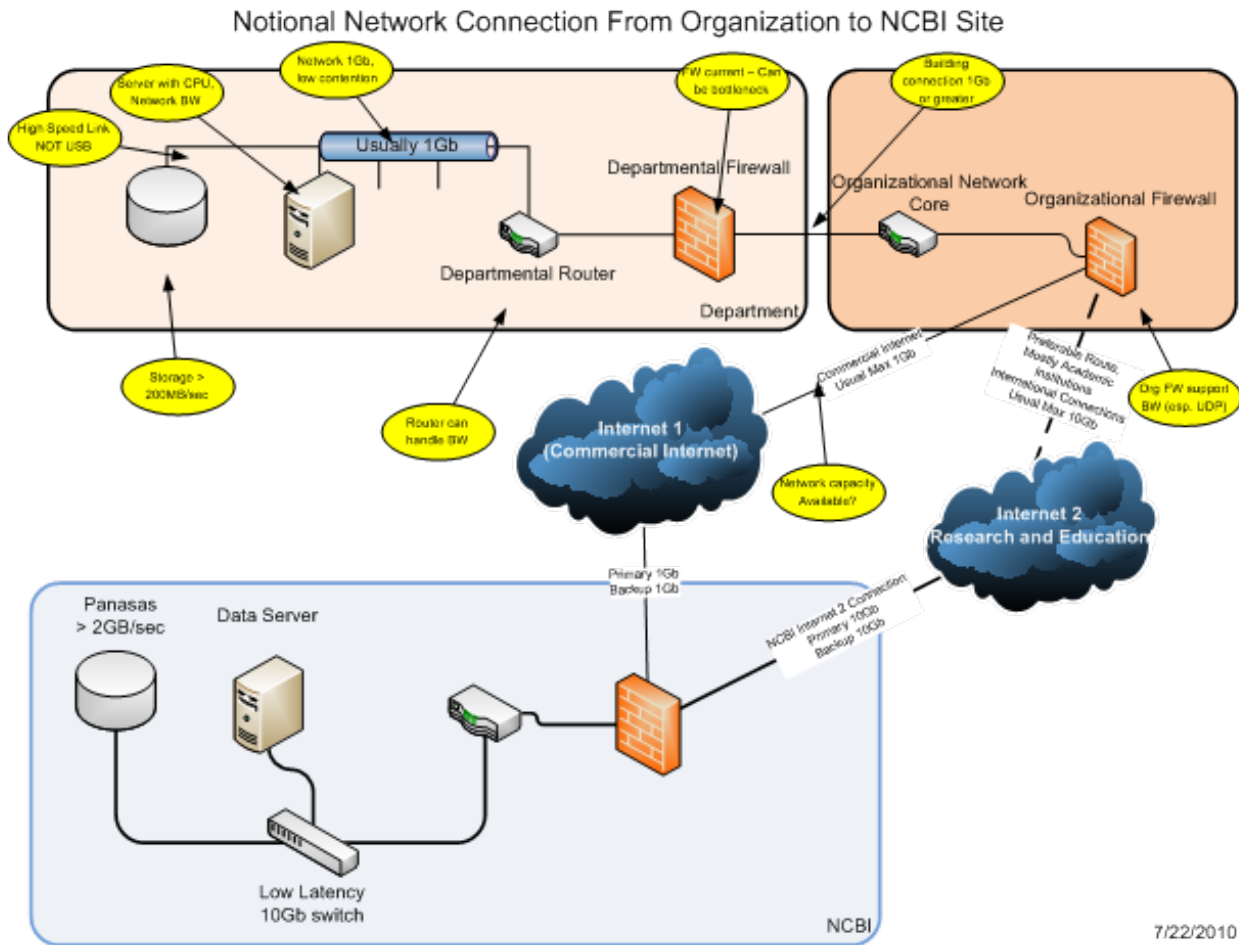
Notional Network Connection From Organization to NCBI Site

High Speed Link NOT USB

Server with CPU, Network BW

Network 1Gb, low contention

Usually 1Gb

FW current – Can be bottleneck

Building connection 1Gb or greater

Departmental Firewall

Organizational Network Core

Organizational Firewall

Departmental Router

Department

Storage > 200MB/sec

Router can handle BW

Commercial Internet Usual Max 1Gb

Preferable Route, Mostly Academic Institutions International Connections Usual Max 10Gb

Org FW support BW (esp. UDP)

Internet 1 (Commercial Internet)

Network capacity Available?

Internet 2 Research and Education

Primary 1Gb Backup 1Gb

NCBI Internet 2 Connection Primary 10Gb Backup 10Gb

Panasas > 2GB/sec

Data Server

Low Latency 10Gb switch

NCBI

7/22/2010